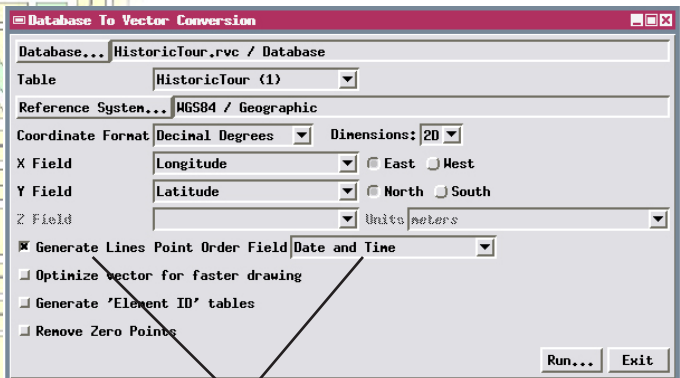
Database To Vector Conversion

Database... HistoricTour.rvc / Database

Table HistoricTour (1)

Reference System... WGS84 / Geographic

Coordinate Format Decimal Degrees Dimensions: 2D

X Field Longitude East West

Y Field Latitude North South

Z Field Units meters

Generate Lines Point Order Field Date and Time

Optimize vector for faster drawing

Generate 'Element ID' tables

Remove Zero Points

Run... Exit